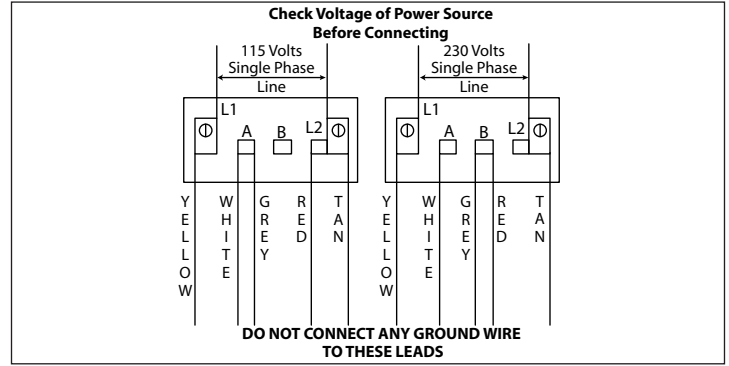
Check Voltage of Power Source
Before Connecting

115 Volts
Single Phase
Line

L1
A
B
L2

YELLOW
WHITE
GREY
RED
TAN

230 Volts
Single Phase
Line

L1
A
B
L2

YELLOW
WHITE
GREY
RED
TAN

DO NOT CONNECT ANY GROUND WIRE
TO THESE LEADS